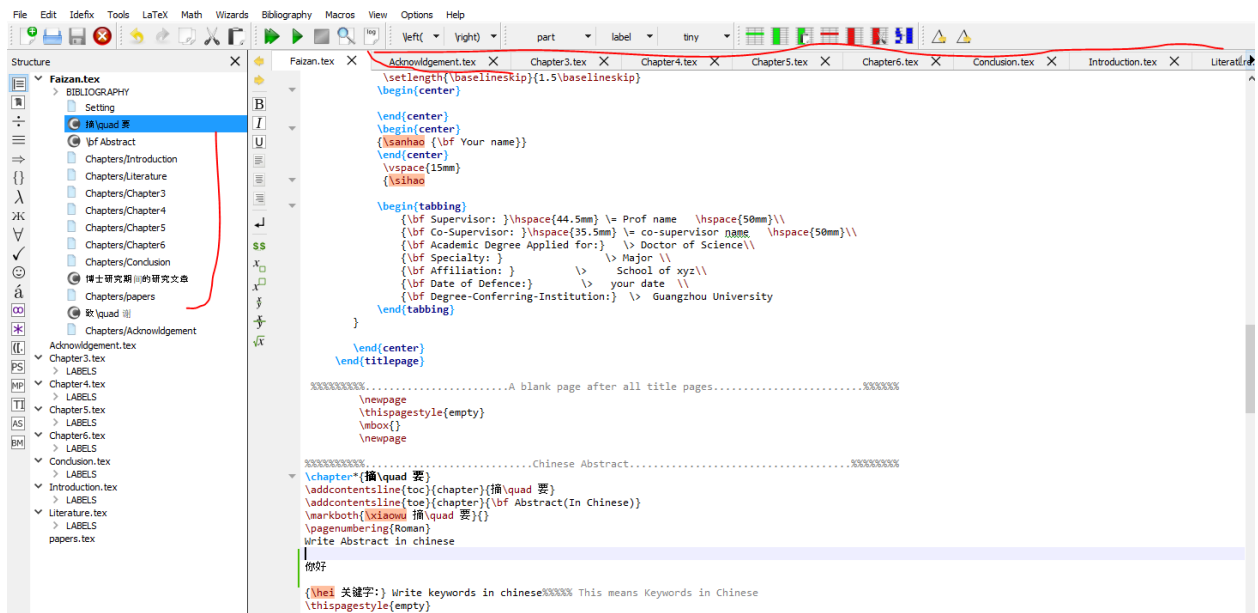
File Edit Idefix Tools LaTeX Math Wizards Bibliography Macros View Options Help

\left( \right) part label tiny

Structure

Faizan.tex
BIBLIOGRAPHY
Setting
摘\quad 要
\bf Abstract
Chapters/Introduction
Chapters/Literature
Chapters/Chapter3
Chapters/Chapter4
Chapters/Chapter5
Chapters/Chapter6
Chapters/Conclusion
博士研究期间的研究文章
Chapters/papers
致\quad 谢
Chapters/Acknowledgement
Acknowldgement.tex
Chapter3.tex
LABELS
Chapter4.tex
LABELS
Chapter5.tex
LABELS
Chapter6.tex
LABELS
Conclusion.tex
LABELS
Introduction.tex
LABELS
Literature.tex
LABELS
papers.tex

Faizan.tex Acknowldgement.tex Chapter3.tex Chapter4.tex Chapter5.tex Chapter6.tex Conclusion.tex Introduction.tex Literatu

\setlength{\baselineskip}{1.5\baselineskip}
\begin{center}

\end{center}
\begin{center}
{\sanhao {\bf Your name}}
\end{center}
\vspace{15mm}
{\sihao

\begin{tabbing}
{\bf Supervisor: }\hspace{44.5mm} \= Prof name \hspace{50mm}\\
{\bf Co-Supervisor: }\hspace{35.5mm} \= co-supervisor name \hspace{50mm}\\
{\bf Academic Degree Applied for:} \> Doctor of Science\\
{\bf Specialty: } \> Major \\
{\bf Affiliation: } \> School of xyz\\
{\bf Date of Defence:} \> your date \\
{\bf Degree-Conferring-Institution:} \> Guangzhou University
\end{tabbing}
}

\end{center}
\end{titlepage}

%%%%%%%%%.........................A blank page after all title pages.........................%%%%%%
\newpage
\thispagestyle{empty}
\mbox{}
\newpage

%%%%%%%%%%...........................Chinese Abstract.....................................%%%%%%%%
\chapter*{摘\quad 要}
\addcontentsline{toc}{chapter}{摘\quad 要}
\addcontentsline{toe}{chapter}{\bf Abstract(In Chinese)}
\markboth{\xiaowu 摘\quad 要}{}
\pagenumbering{Roman}
Write Abstract in chinese

你好

{\hei 关键字:} Write keywords in chinese%%%%% This means Keywords in Chinese
\thispagestyle{empty}